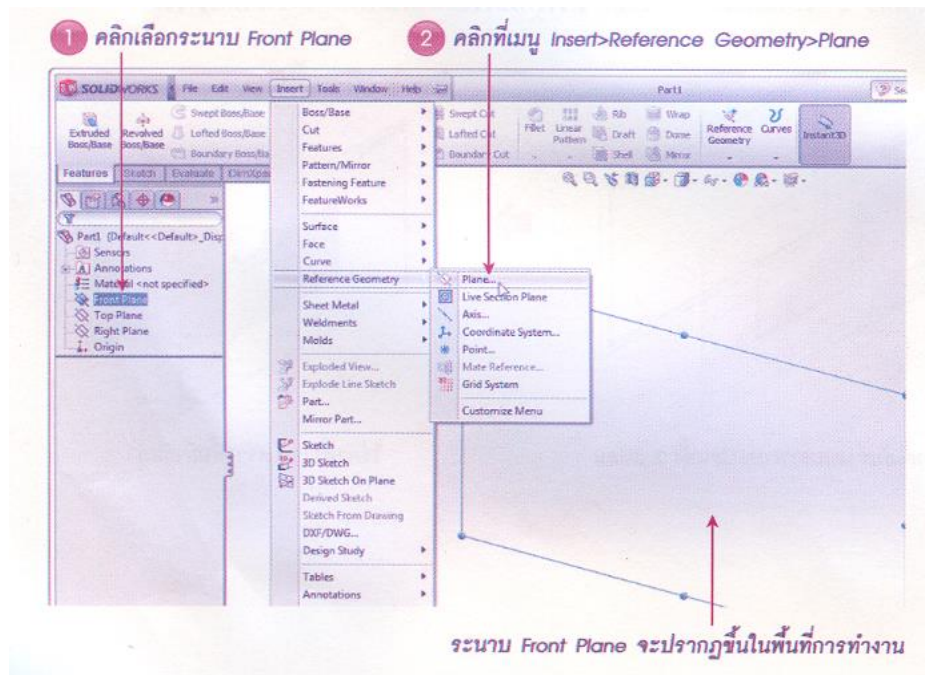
1 คลิกเลือกระนาบ Front Plane

2 คลิกที่เมนู Insert>Reference Geometry>Plane

SOLIDWORKS File Edit View Insert Tools Window Help

Part1

Extruded Boss/Base Revolved Boss/Base Swept Boss/Base Lofted Boss/Base Boundary Boss/Base

Swept Cut Lofted Cut Boundary Cut Fillet Linear Pattern Rib Draft Shell Wrap Dome Mirror Reference Geometry Curves Instant3D

Features Sketch Evaluate DimXpert

Part1 (Default<<Default>_Disp

Sensors

Annotations

Material <not specified>

Front Plane

Top Plane

Right Plane

Origin

Boss/Base

Cut

Features

Pattern/Mirror

Fastening Feature

FeatureWorks

Surface

Face

Curve

Reference Geometry

Sheet Metal

Weldments

Molds

Exploded View...

Explode Line Sketch

Part...

Mirror Part...

Sketch

3D Sketch

3D Sketch On Plane

Derived Sketch

Sketch From Drawing

DXF/DWG...

Design Study

Tables

Annotations

Plane...

Live Section Plane

Axis...

Coordinate System...

Point...

Mate Reference...

Grid System

Customize Menu

ระนาบ Front Plane จะปรากฏขึ้นในพื้นที่การทำงาน